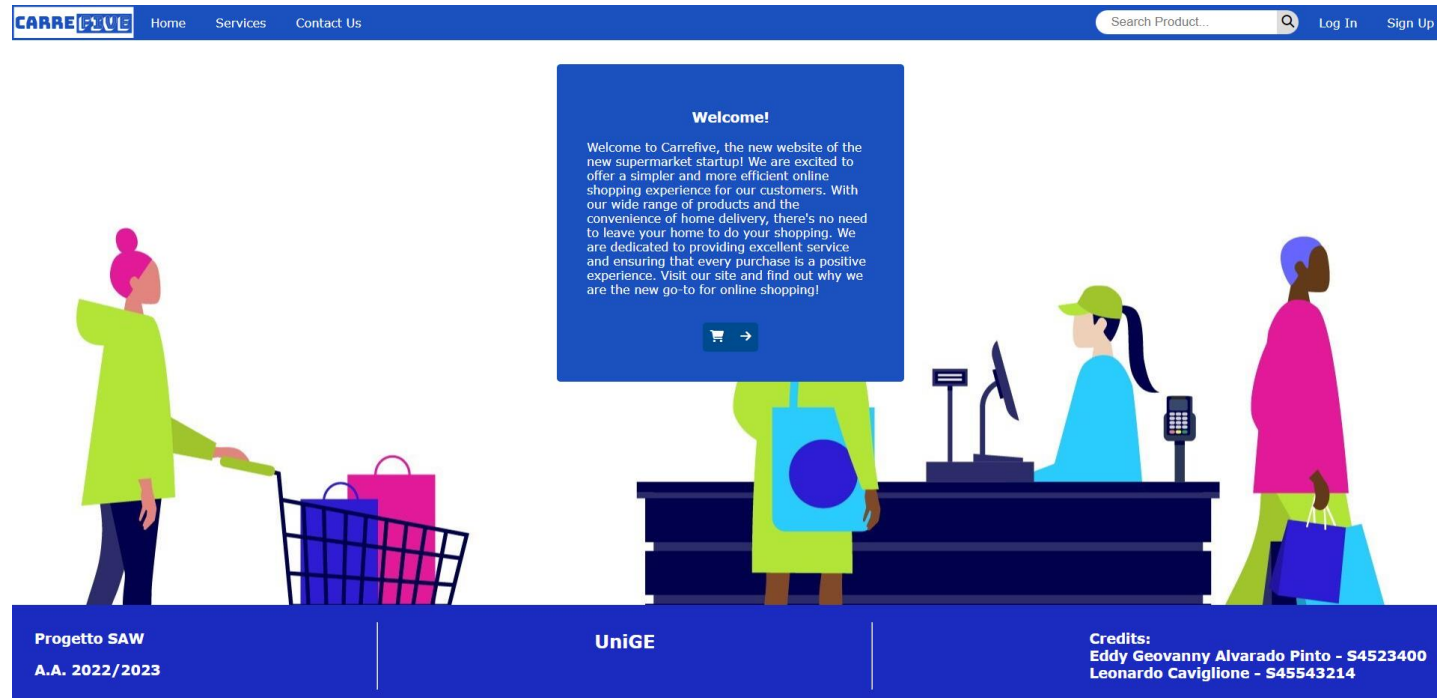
CARREFIVE Home Services Contact Us

Search Product... Log In Sign Up

Welcome!

Welcome to Carrefive, the new website of the new supermarket startup! We are excited to offer a simpler and more efficient online shopping experience for our customers. With our wide range of products and the convenience of home delivery, there's no need to leave your home to do your shopping. We are dedicated to providing excellent service and ensuring that every purchase is a positive experience. Visit our site and find out why we are the new go-to for online shopping!

Progetto SAW

A.A. 2022/2023

UniGE

Credits:
Eddy Geovanny Alvarado Pinto - S4523400
Leonardo Caviglione - S45543214